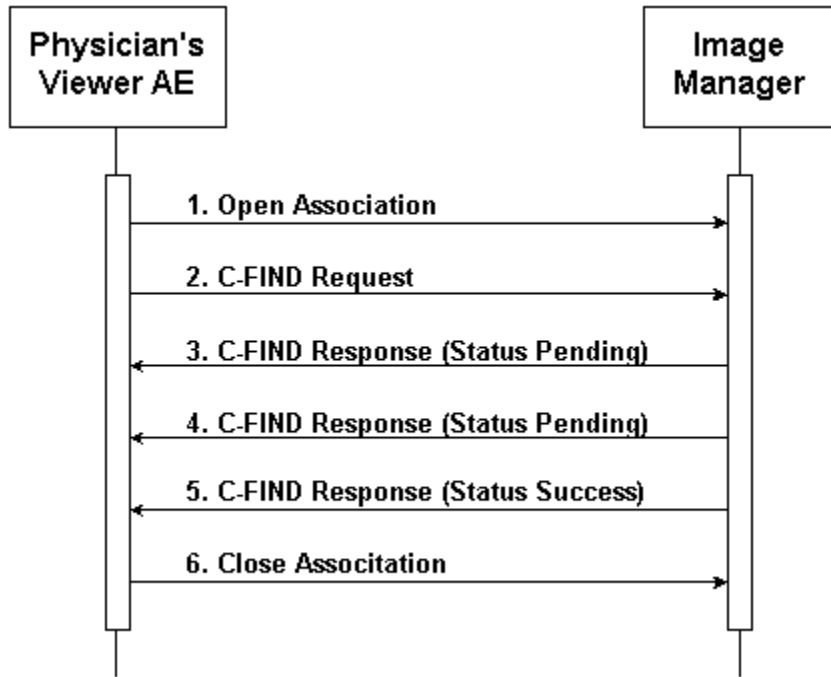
Physician's Viewer AE

Image Manager

1. Open Association

2. C-FIND Request

3. C-FIND Response (Status Pending)

4. C-FIND Response (Status Pending)

5. C-FIND Response (Status Success)

6. Close Associtation